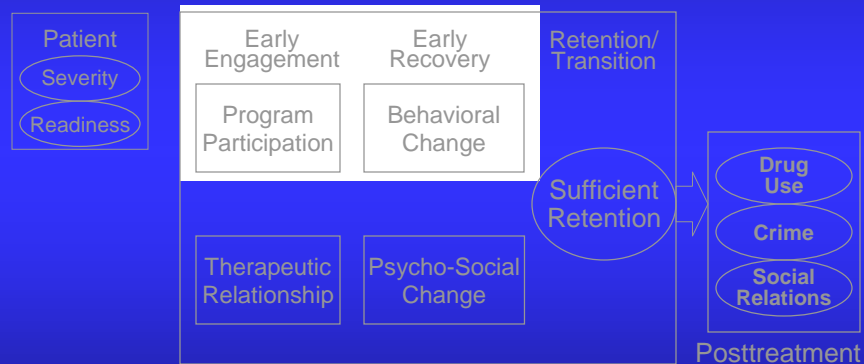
Patient
Severity
Readiness

Early Engagement
Program Participation

Early Recovery
Behavioral Change

Therapeutic Relationship

Psycho-Social Change

Retention/ Transition
Sufficient Retention

Drug Use
Crime
Social Relations
Posttreatment